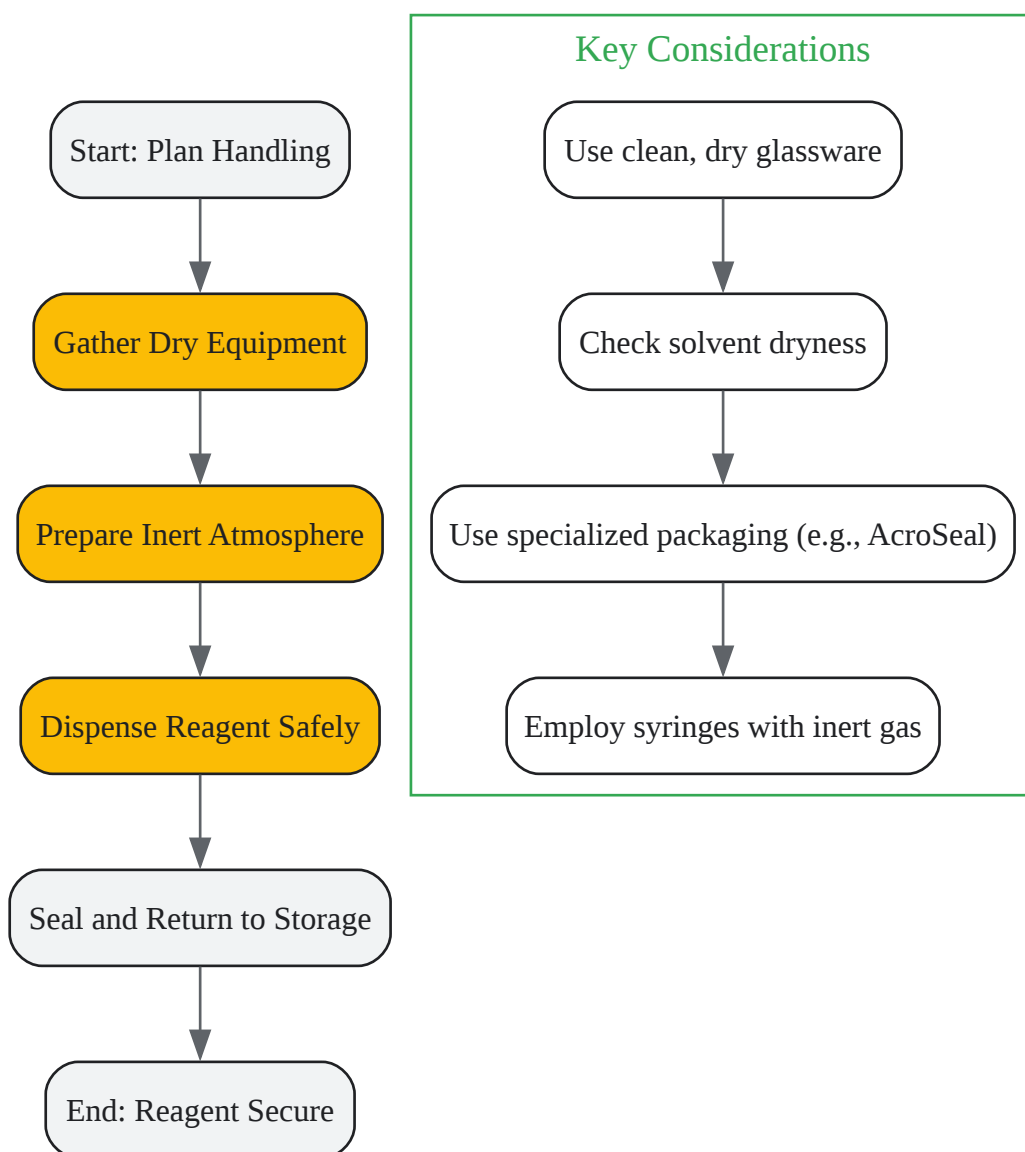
Start: Plan Handling

Gather Dry Equipment

Prepare Inert Atmosphere

Dispense Reagent Safely

Seal and Return to Storage

End: Reagent Secure

Key Considerations

Use clean, dry glassware

Check solvent dryness

Use specialized packaging (e.g., AcroSeal)

Employ syringes with inert gas